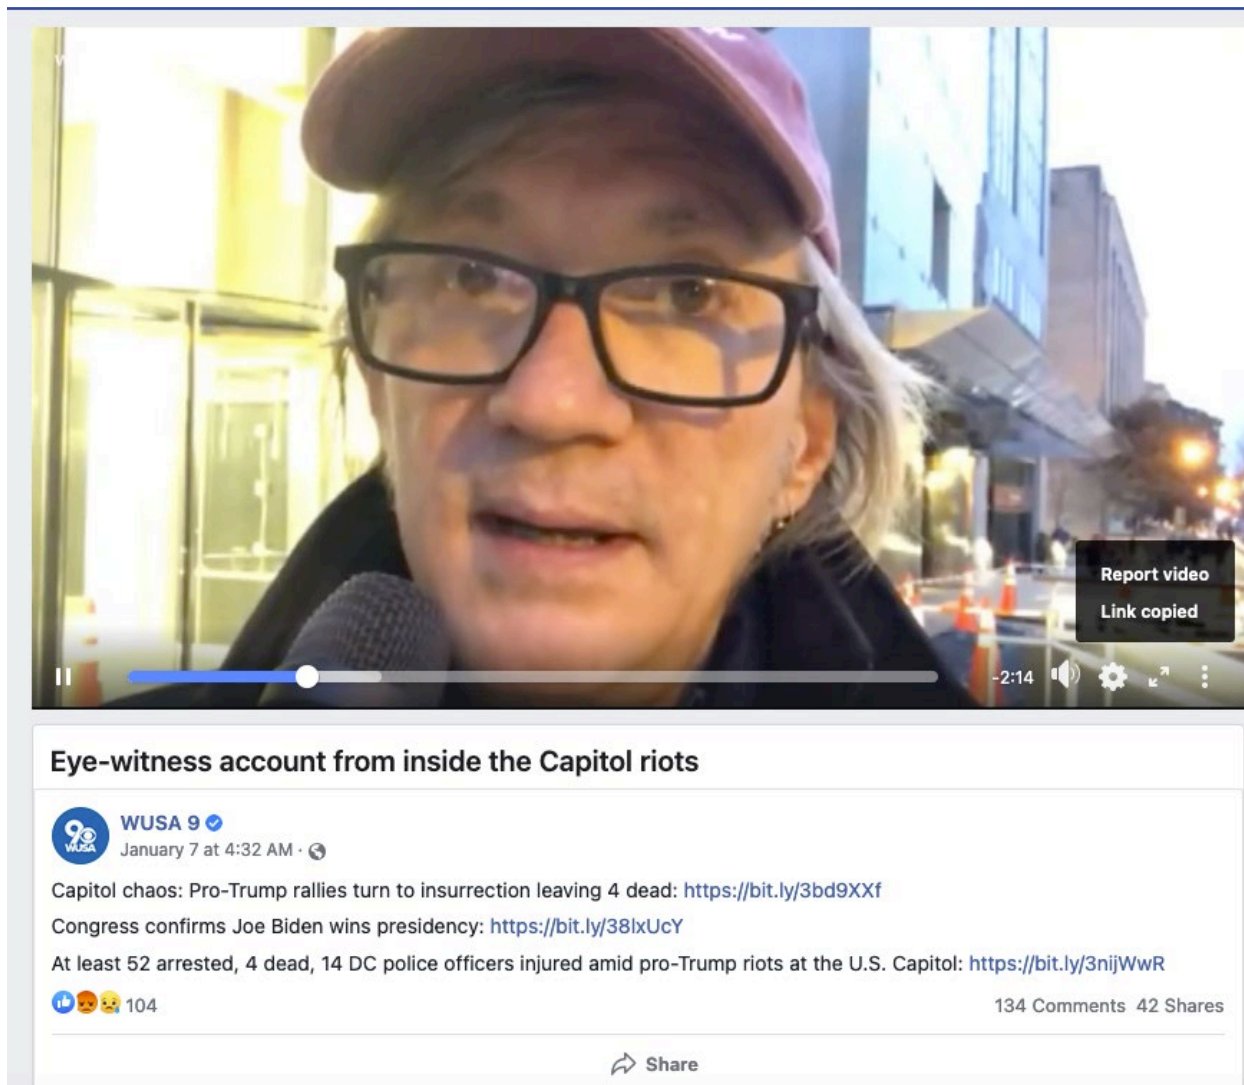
Report video
Link copied

-2:14

Eye-witness account from inside the Capitol riots

WUSA 9
January 7 at 4:32 AM ·

Capitol chaos: Pro-Trump rallies turn to insurrection leaving 4 dead: https://bit.ly/3bd9XXf

Congress confirms Joe Biden wins presidency: https://bit.ly/38lxUcY

At least 52 arrested, 4 dead, 14 DC police officers injured amid pro-Trump riots at the U.S. Capitol: https://bit.ly/3nijWwR

104

134 Comments 42 Shares

Share